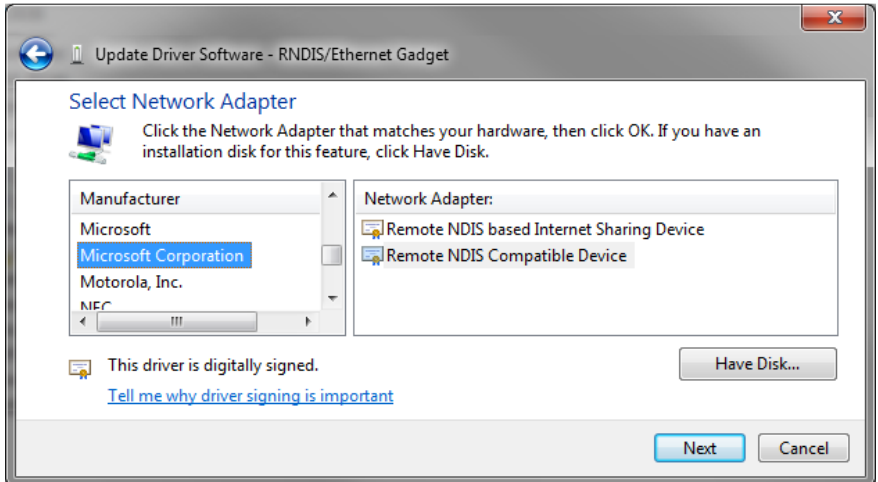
Update Driver Software - RNDIS/Ethernet Gadget

Select Network Adapter

Click the Network Adapter that matches your hardware, then click OK. If you have an installation disk for this feature, click Have Disk.

Manufacturer
Microsoft
Microsoft Corporation
Motorola, Inc.
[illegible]

Network Adapter:
Remote NDIS based Internet Sharing Device
Remote NDIS Compatible Device

This driver is digitally signed.
Tell me why driver signing is important

Have Disk...

Next
Cancel